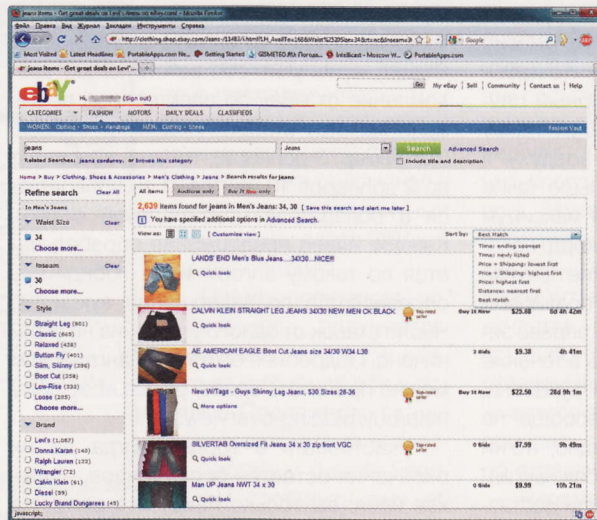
Jeans Items - Get great deals on Levi's Jeans, no allocated n - Mozilla Firefox

Файл Правка Вид Журнал Закладки Инструменты Справка

http://clothing.shop.ebay.com/Jeans-/11483/i.html?LH_AvailTo=1&Waist%2520Size=34&Inseam=3

Google

Most Visited Latest Headlines PortableApps.com Ne... Getting Started GISMETEO.RU: Погода... IntelliCast - Moscow W... PortableApps.com

Jeans Items - Get great deals on Levi'...

ebay

Hi, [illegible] (Sign out)

Go My eBay | Sell | Community | Contact us | Help

CATEGORIES FASHION MOTORS DAILY DEALS CLASSIFIEDS

WOMEN Clothing · Shoes · Handbags MEN Clothing · Shoes

Fashion Vault

jeans

Jeans

Search Advanced Search

Include title and description

Related Searches: jeans corduroy, or browse this category

Home > Buy > Clothing, Shoes & Accessories > Men's Clothing > Jeans > Search results for jeans

Refine search Clear All

In Men's Jeans

Waist Size Clear

34

Choose more...

Inseam Clear

30

Choose more...

Style

Straight Leg (901)

Classic (649)

Relaxed (438)

Button Fly (401)

Slim, Skinny (396)

Boot Cut (258)

Low-Rise (233)

Loose (205)

Choose more...

Brand

Levi's (1,087)

Donna Karan (140)

Ralph Lauren (122)

Wrangler (72)

Calvin Klein (61)

Diesel (59)

Lucky Brand Dungarees (49)

All items Auctions only Buy It Now only

2,629 items found for jeans in Men's Jeans: 34, 30 [ Save this search and alert me later ]

You have specified additional options in Advanced Search.

View as: [ Customize view ]

Sort by: Best Match

Time: ending soonest
Time: newly listed
Price + Shipping: lowest first
Price + Shipping: highest first
Price: highest first
Distance: nearest first
Best Match

LANDS' END Men's Blue Jeans....34X30....NICE!!!
Quick look

CALVIN KLEIN STRAIGHT LEG JEANS 34X30 NEW MEN CK BLACK
Quick look
Top-rated seller Buy It Now $29.88 8d 4h 42m

AE AMERICAN EAGLE Boot Cut Jeans size 34/30 W34 L30
Quick look
3 Bids $9.38 4h 41m

New W/Tags - Guys Skinny Leg Jeans, $30 Sizes 28-36
More options
Top-rated seller Buy It Now $22.50 28d 9h 1m

SILVERTAB Oversized Fit Jeans 34 x 30 zip front VGC
Quick look
Top-rated seller 0 Bids $7.99 9h 49m

Man UP Jeans NWT 34 x 30
Quick look
0 Bids $9.99 10h 21m

javascript:;